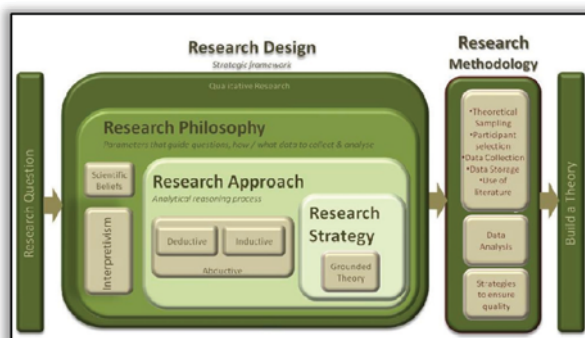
Research Question

Research Design
Strategic framework

Qualitative Research

Research Philosophy
Parameters that guide questions, how / what data to collect & analyse

Scientific Beliefs

Interpretivism

Research Approach
Analytical reasoning process

Deductive

Inductive

Abductive

Research Strategy

Grounded Theory

Research Methodology

•Theoretical sampling
•Participant selection
•Data Collection
•Data Storage
•Use of literature

Data Analysis

Strategies to ensure quality

Build a Theory